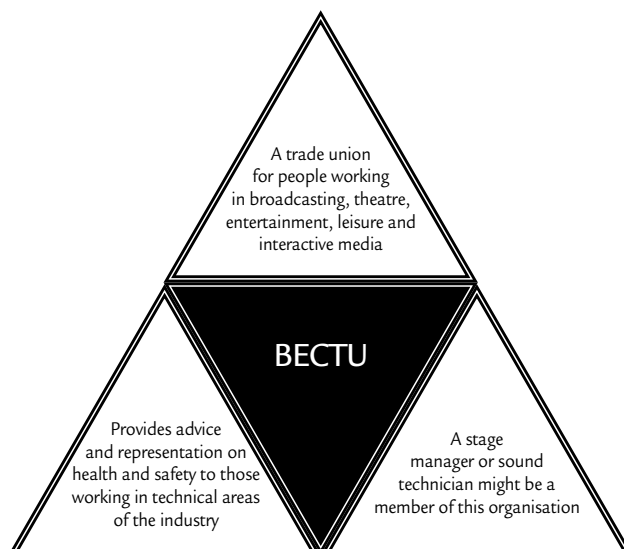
A trade union for people working in broadcasting, theatre, entertainment, leisure and interactive media

BECTU

Provides advice and representation on health and safety to those working in technical areas of the industry

A stage manager or sound technician might be a member of this organisation